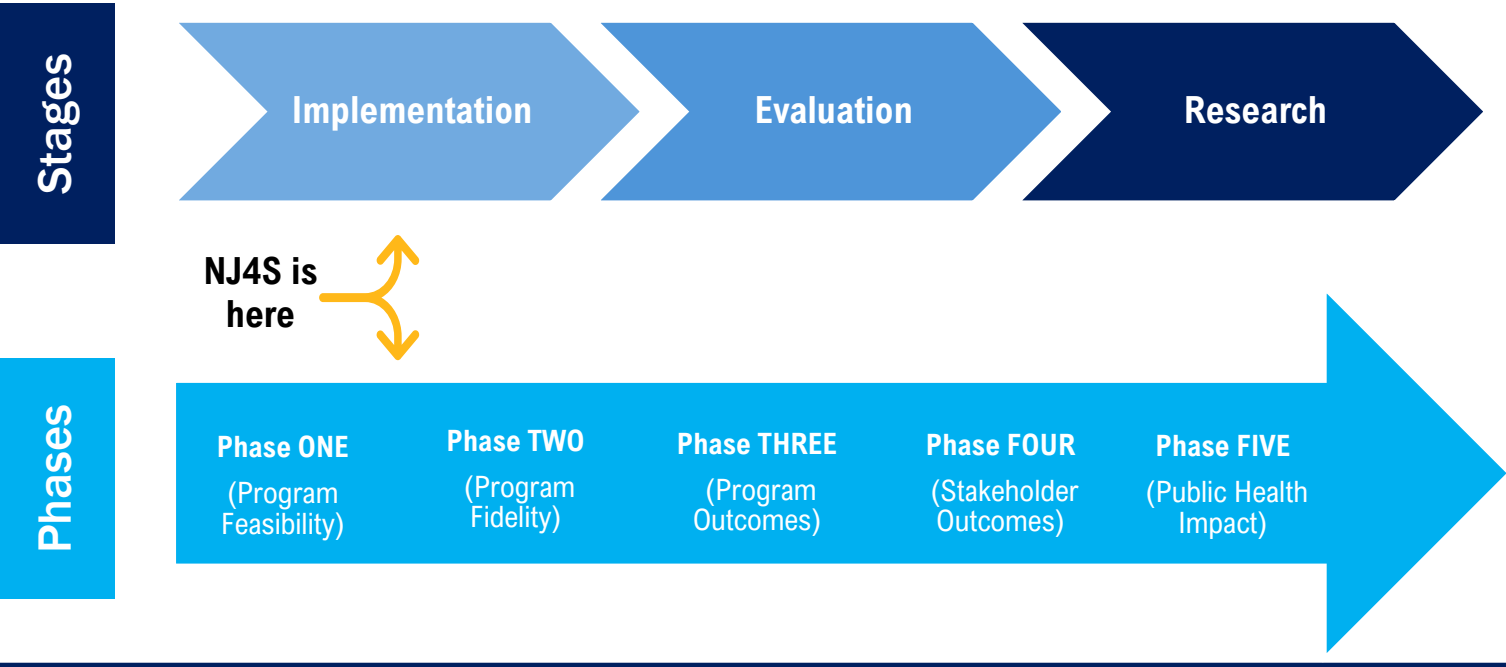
Stages

Implementation

Evaluation

Research

NJ4S is here

Phases

Phase ONE (Program Feasibility)

Phase TWO (Program Fidelity)

Phase THREE (Program Outcomes)

Phase FOUR (Stakeholder Outcomes)

Phase FIVE (Public Health Impact)